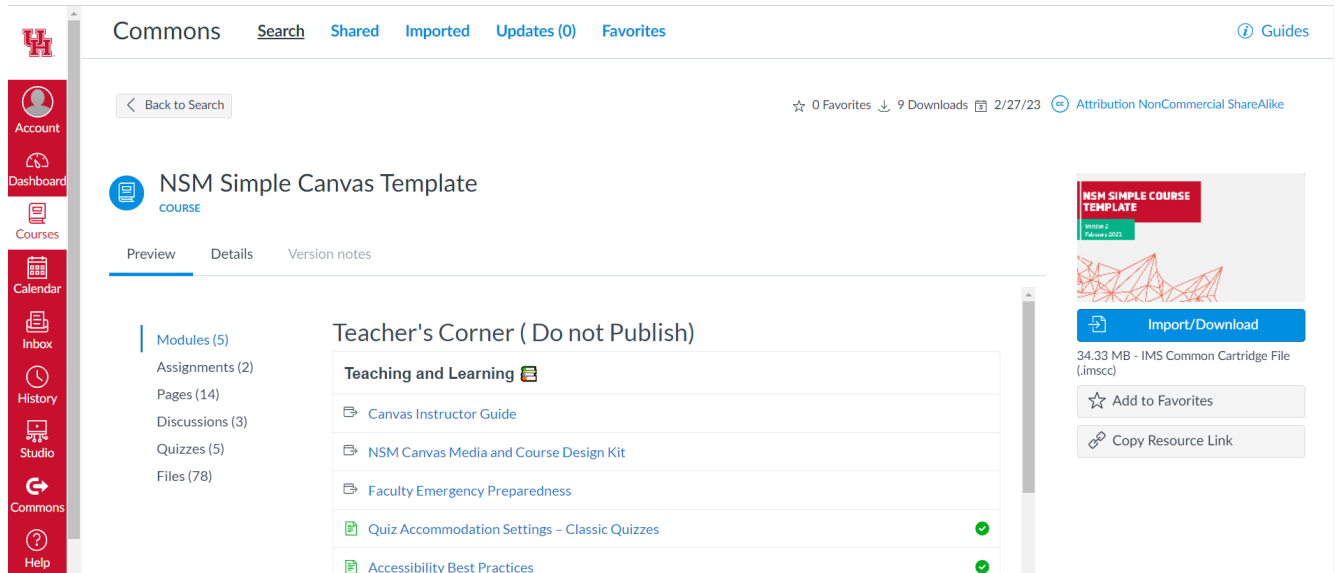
Account
Dashboard
Courses
Calendar
Inbox
History
Studio
Commons
Help

Commons Search Shared Imported Updates (0) Favorites

Guides

Back to Search

0 Favorites 9 Downloads 2/27/23 Attribution NonCommercial ShareAlike

NSM Simple Canvas Template
COURSE

Preview Details Version notes

Modules (5)
Assignments (2)
Pages (14)
Discussions (3)
Quizzes (5)
Files (78)

Teacher's Corner ( Do not Publish)

Teaching and Learning

Canvas Instructor Guide

NSM Canvas Media and Course Design Kit

Faculty Emergency Preparedness

Quiz Accommodation Settings – Classic Quizzes

Accessibility Best Practices

NSM SIMPLE COURSE TEMPLATE
Version 2
February 2023

Import/Download

34.33 MB - IMS Common Cartridge File (.imscc)

Add to Favorites

Copy Resource Link